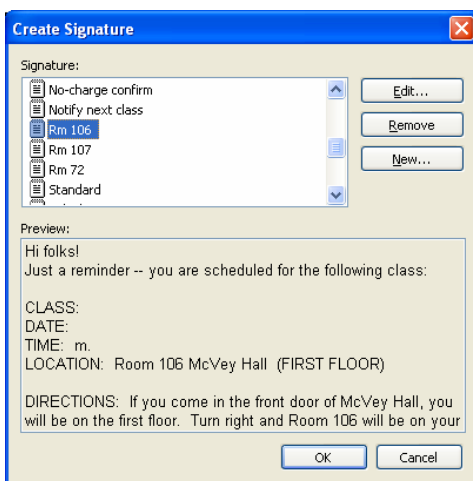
Create Signature

Signature:

No-charge confirm
Notify next class
Rm 106
Rm 107
Rm 72
Standard

Edit...
Remove
New...

Preview:

Hi folks!
Just a reminder -- you are scheduled for the following class:

CLASS:
DATE:
TIME: m.
LOCATION: Room 106 McVey Hall (FIRST FLOOR)

DIRECTIONS: If you come in the front door of McVey Hall, you will be on the first floor. Turn right and Room 106 will be on your

OK
Cancel